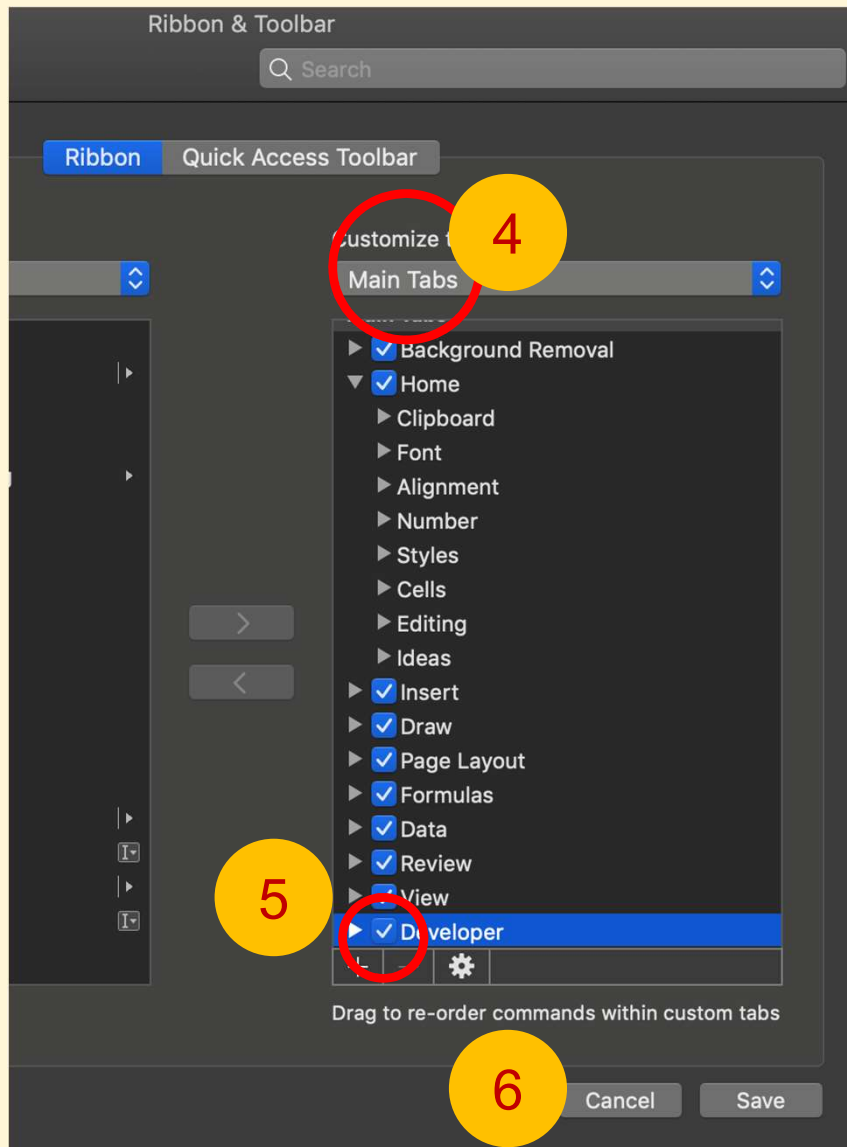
Ribbon & Toolbar

Search

Ribbon Quick Access Toolbar

Customize t

4

Main Tabs

Background Removal
Home
Clipboard
Font
Alignment
Number
Styles
Cells
Editing
Ideas
Insert
Draw
Page Layout
Formulas
Data
Review
View
Developer

5

Drag to re-order commands within custom tabs

6

Cancel Save